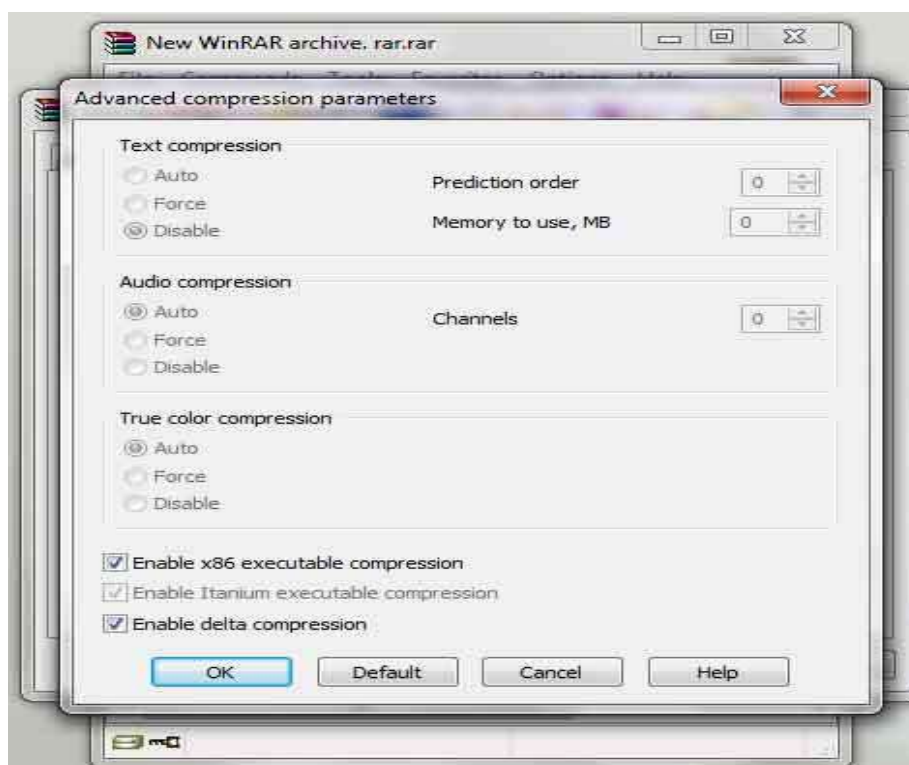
New WinRAR archive. rar.rar

Advanced compression parameters

Text compression
Auto
Force
Disable
Prediction order 0
Memory to use, MB 0

Audio compression
Auto
Force
Disable
Channels 0

True color compression
Auto
Force
Disable

Enable x86 executable compression
Enable Itanium executable compression
Enable delta compression

OK Default Cancel Help